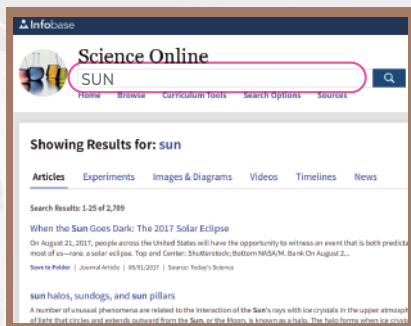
Infobase

Science Online

SUN

Home Browse Curriculum Tools Search Options Sources

Showing Results for: sun

Articles Experiments Images & Diagrams Videos Timelines News

Search Results: 1-25 of 2,789

When the Sun Goes Dark: The 2017 Solar Eclipse

On August 21, 2017, people across the United States will have the opportunity to witness an event that is both predicta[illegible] most of us—rare: a solar eclipse. Top and Center: Shutterstock; Bottom NASA/M. Bank On August 2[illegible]

Save to Folder | Journal Article | 08/01/2017 | Source: Today's Science

sun halos, sundogs, and sun pillars

A number of unusual phenomena are related to the interaction of the Sun's rays with ice crystals in the upper atmosph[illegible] of light that circles and extends outward from the Sun, or the Moon, is known as a halo. The halo forms when ice cryst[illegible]